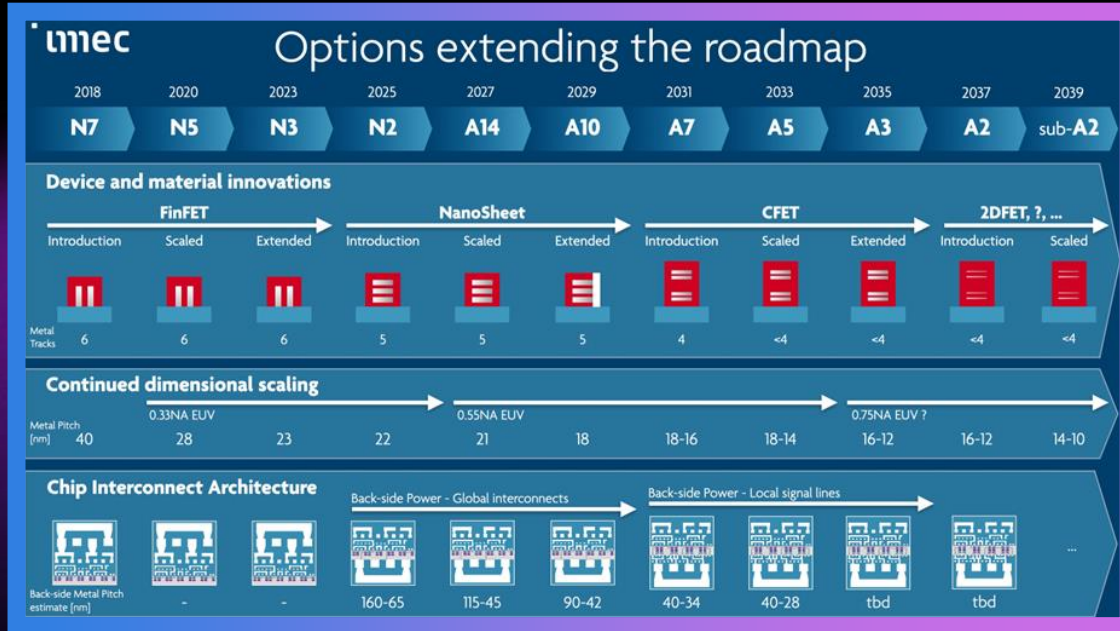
ımec

Options extending the roadmap

| 2018 | 2020 | 2023 | 2025 | 2027 | 2029 | 2031 | 2033 | 2035 | 2037 | 2039 |
|---|---|---|---|---|---|---|---|---|---|---|
| N7 | N5 | N3 | N2 | A14 | A10 | A7 | A5 | A3 | A2 | sub-A2 |

Device and material innovations

FinFET
NanoSheet
CFET
2DFET, ?, ...

| Introduction | Scaled | Extended | Introduction | Scaled | Extended | Introduction | Scaled | Extended | Introduction | Scaled |
|---|---|---|---|---|---|---|---|---|---|---|
| Metal Tracks 6 | 6 | 6 | 5 | 5 | 5 | 4 | <4 | <4 | <4 | <4 |

Continued dimensional scaling

0.33NA EUV
0.55NA EUV
0.75NA EUV ?

| Metal Pitch [nm] 40 | 28 | 23 | 22 | 21 | 18 | 18-16 | 18-14 | 16-12 | 16-12 | 14-10 |
|---|---|---|---|---|---|---|---|---|---|---|

Chip Interconnect Architecture

Back-side Power - Global interconnects
Back-side Power - Local signal lines

...

| Back-side Metal Pitch estimate [nm] | - | - | 160-65 | 115-45 | 90-42 | 40-34 | 40-28 | tbd | tbd |
|---|---|---|---|---|---|---|---|---|---|